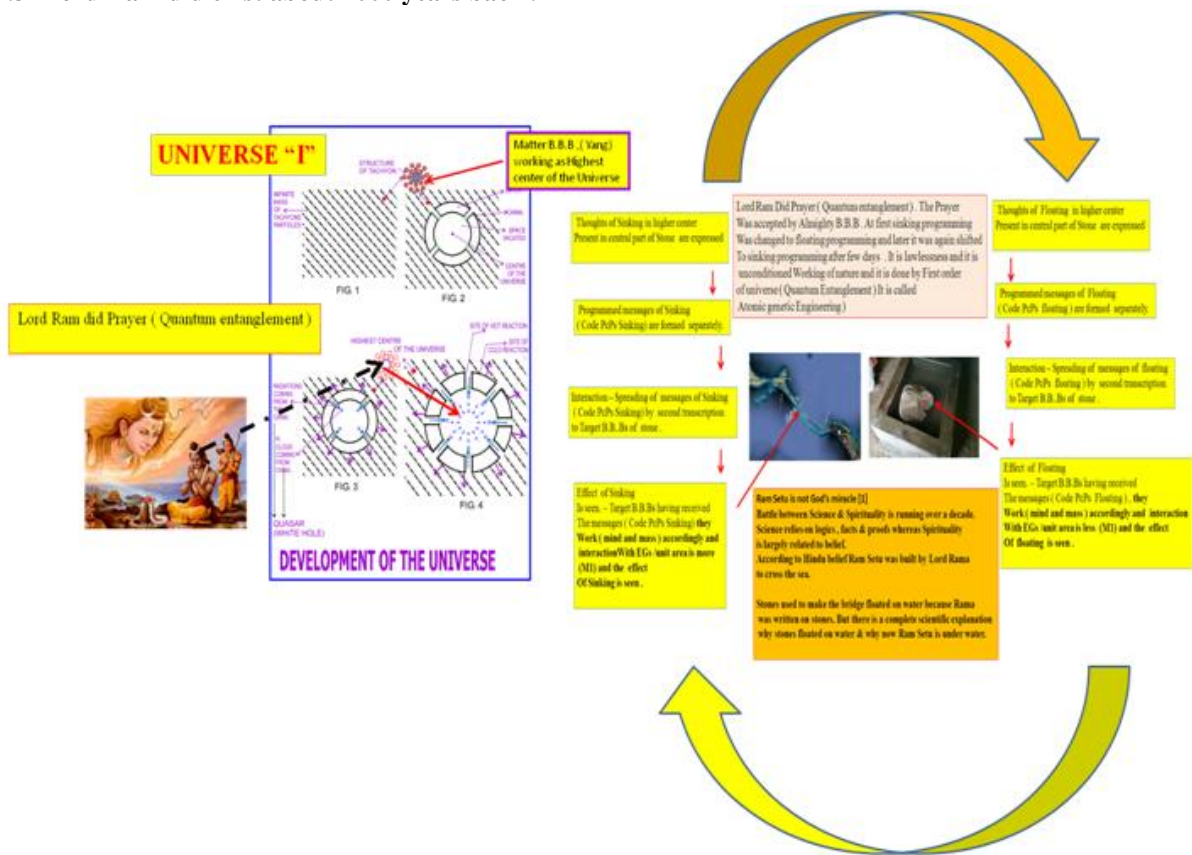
UNIVERSE "I"

Matter B.B.B .( Yang) working as Highest center of the Universe

STRUCTURE OF TACHYON

INFINITE MASS OF TACHYONS PARTICLES

MONNA

SPACE (VACATED)

CENTRE OF THE UNIVERSE

FIG. 1

FIG. 2

Lord Ram did Prayer ( Quantum entanglement )

HIGHEST CENTRE OF THE UNIVERSE

SITE OF HOT REACTION

SITE OF COLD REACTION

RADIATIONS COMING FROM QUASAR

A CLOUD COMING FROM QUASAR

FIG. 3

FIG. 4

QUASAR (WHITE HOLE)

DEVELOPMENT OF THE UNIVERSE

Thoughts of Sinking in higher center Present in central part of Stone are expressed

Programmed messages of Sinking ( Code PcPs Sinking) are formed separately.

Interaction – Spreading of messages of Sinking ( Code PcPs Sinking) by second transcription to Target B.B.Bs of stone .

Effect of Sinking
Is seen. – Target B.B.Bs having received The messages ( Code PcPs Sinking) they Work ( mind and mass ) accordingly and interactionWith EGs /unit area is more (M1) and the effect Of Sinking is seen .

Lord Ram Did Prayer ( Quantum entanglement ) . The Prayer Was accepted by Almighty B.B.B . At first sinking programming Was changed to floating programming and later it was again shifted To sinking programming after few days . It is lawlessness and it is unconditioned Working of nature and it is done by First order of universe ( Quantum Entanglement ) It is called Atomic genetic Engineering )

Thoughts of Floating in higher center Present in central part of Stone are expressed

Programmed messages of Floating ( Code PcPs floating ) are formed separately.

Interaction – Spreading of messages of floating ( Code PcPs flooting ) by second transcription to Target B.B.Bs of stone .

Effect of Floating
Is seen. – Target B.B.Bs having received The messages ( Code PcPs Floating ) , they Work ( mind and mass ) accordingly and interaction With EGs /unit area is less (M1) and the effect Of floating is seen .

Ram Setu is not God's miracle [1]
Battle between Science & Spirituality is running over a decade. Science relies on logics , facts & proofs whereas Spirituality is largely related to belief.
According to Hindu belief Ram Setu was built by Lord Rama to cross the sea.

Stones used to make the bridge floated on water because Rama was written on stones. But there is a complete scientific explanation why stones floated on water & why now Ram Setu is under water.